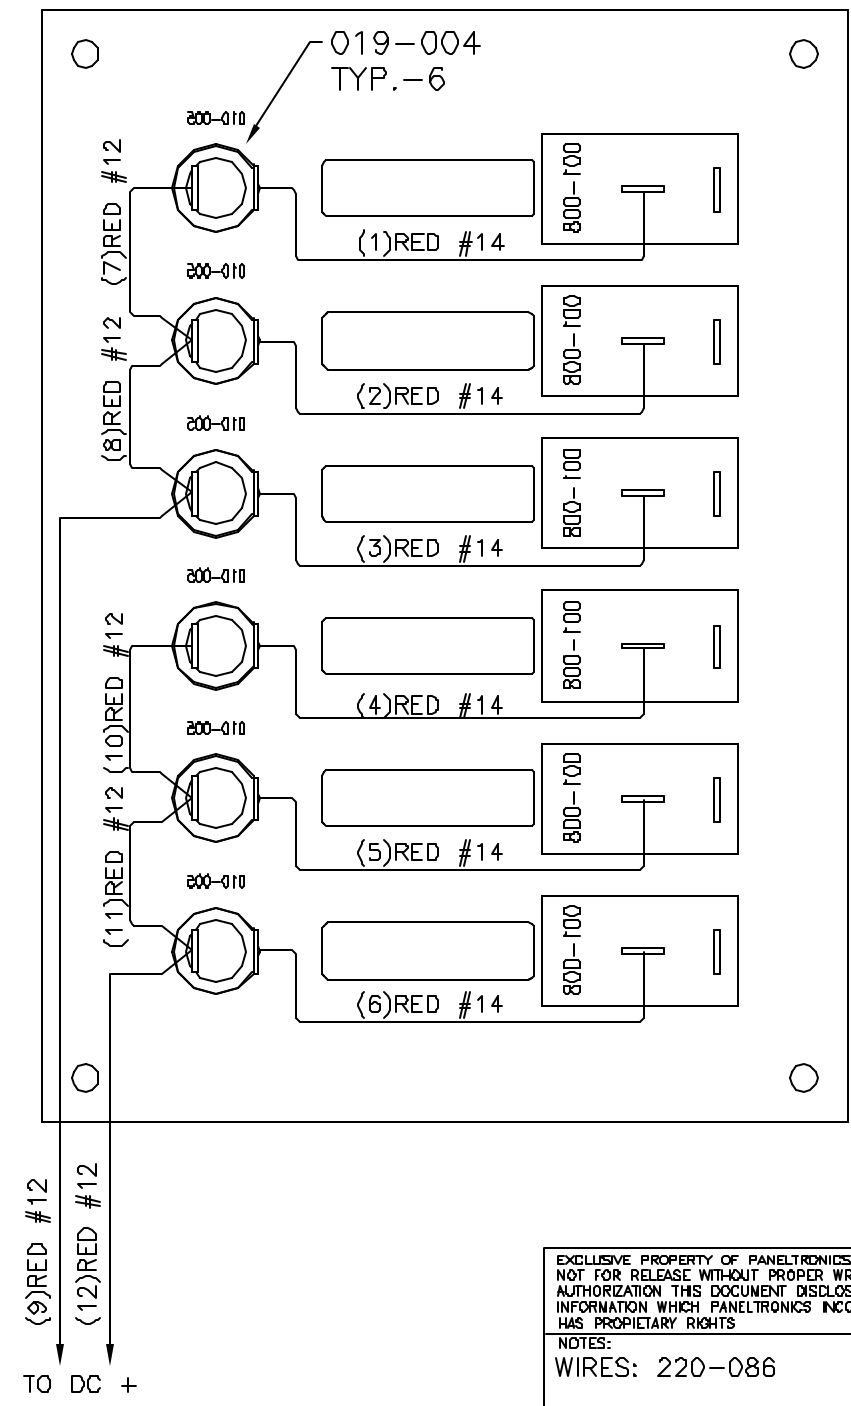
019-004
TYP.-6

010-005
(7)RED #12
001-008
(1)RED #14

010-005
001-008
(2)RED #14
(8)RED #12

010-005
001-008
(3)RED #14

010-005
001-008
(4)RED #14
(10)RED #12

010-005
001-008
(5)RED #14
(11)RED #12

010-005
001-008
(6)RED #14

(9)RED #12
(12)RED #12
TO DC +

EXCLUSIVE PROPERTY OF PANELTRONICS NOT FOR RELEASE WITHOUT PROPER WR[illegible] AUTHORIZATION THIS DOCUMENT DISCLOS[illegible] INFORMATION WHICH PANELTRONICS INCO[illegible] HAS PROPIETARY RIGHTS
NOTES:
WIRES: 220-086